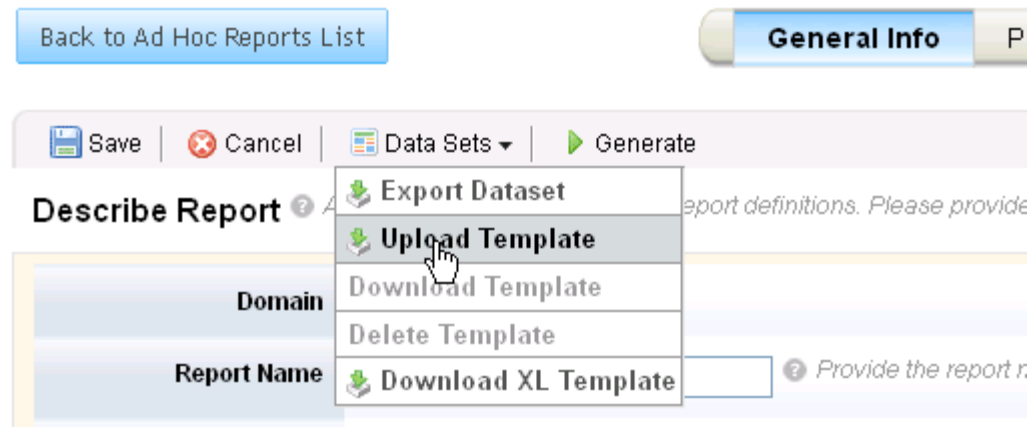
Back to Ad Hoc Reports List

General Info

P

Save | Cancel | Data Sets | Generate

Export Dataset

Upload Template

Download Template

Delete Template

Download XL Template

Describe Report A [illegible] eport definitions. Please provide

Domain

Report Name

Provide the report n